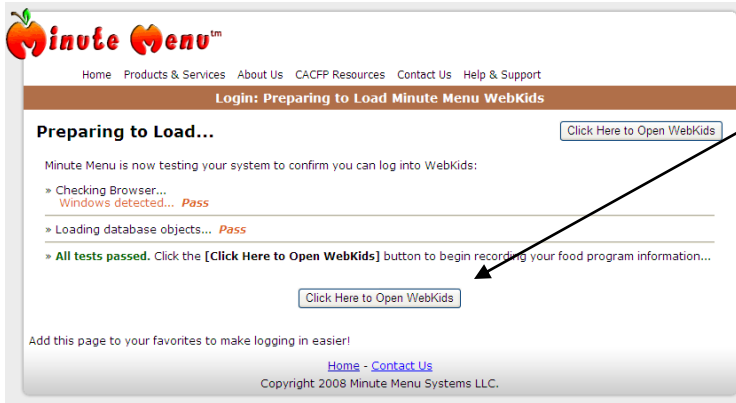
Minute Menu™

Home Products & Services About Us CACFP Resources Contact Us Help & Support

Login: Preparing to Load Minute Menu WebKids

Preparing to Load...

Click Here to Open WebKids

Minute Menu is now testing your system to confirm you can log into WebKids:

» Checking Browser...
Windows detected... Pass

» Loading database objects... Pass

» All tests passed. Click the [Click Here to Open WebKids] button to begin recording your food program information...

Click Here to Open WebKids

Add this page to your favorites to make logging in easier!

Home - Contact Us

Copyright 2008 Minute Menu Systems LLC.